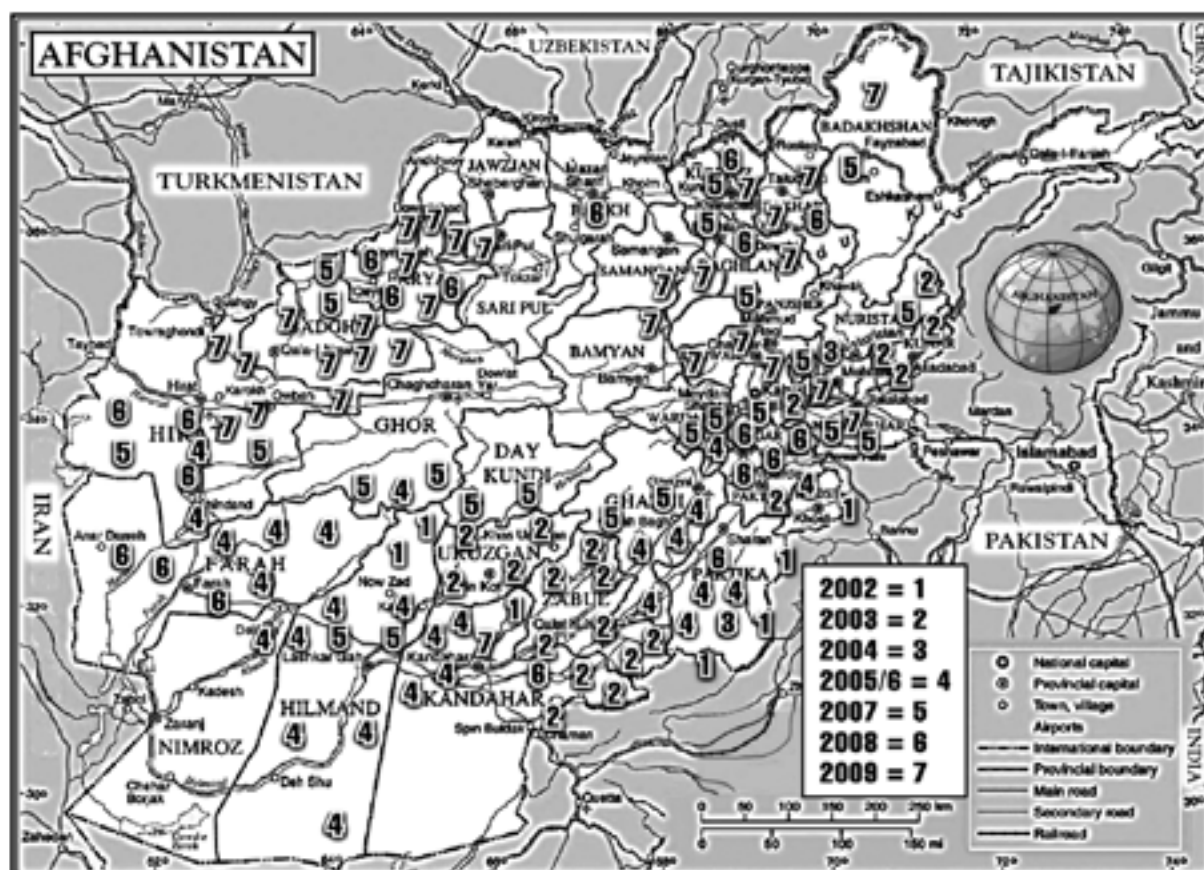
AFGHANISTAN

UZBEKISTAN

TAJIKISTAN

TURKMENISTAN

JAWZJAN

BADAKHSHAN

SARI PUL

SAMANGAN

BAGHLAN

BAMYAN

NURISTAN

GHOR

DAY KUNDI

IRAN

FARAH

URUZGAN

GHAZNI

ZABUL

PAKTIKA

PAKISTAN

HILMAND

NIMROZ

KANDAHAR

Islamabad

Peshawar

Kashmir

Gilgit

INDIA

2002 = 1
2003 = 2
2004 = 3
2005/6 = 4
2007 = 5
2008 = 6
2009 = 7

National capital
Provincial capital
Town, village
Airport
International boundary
Provincial boundary
Main road
Secondary road
Railroad

0 50 100 150 200 250 km
0 50 100 150 mi